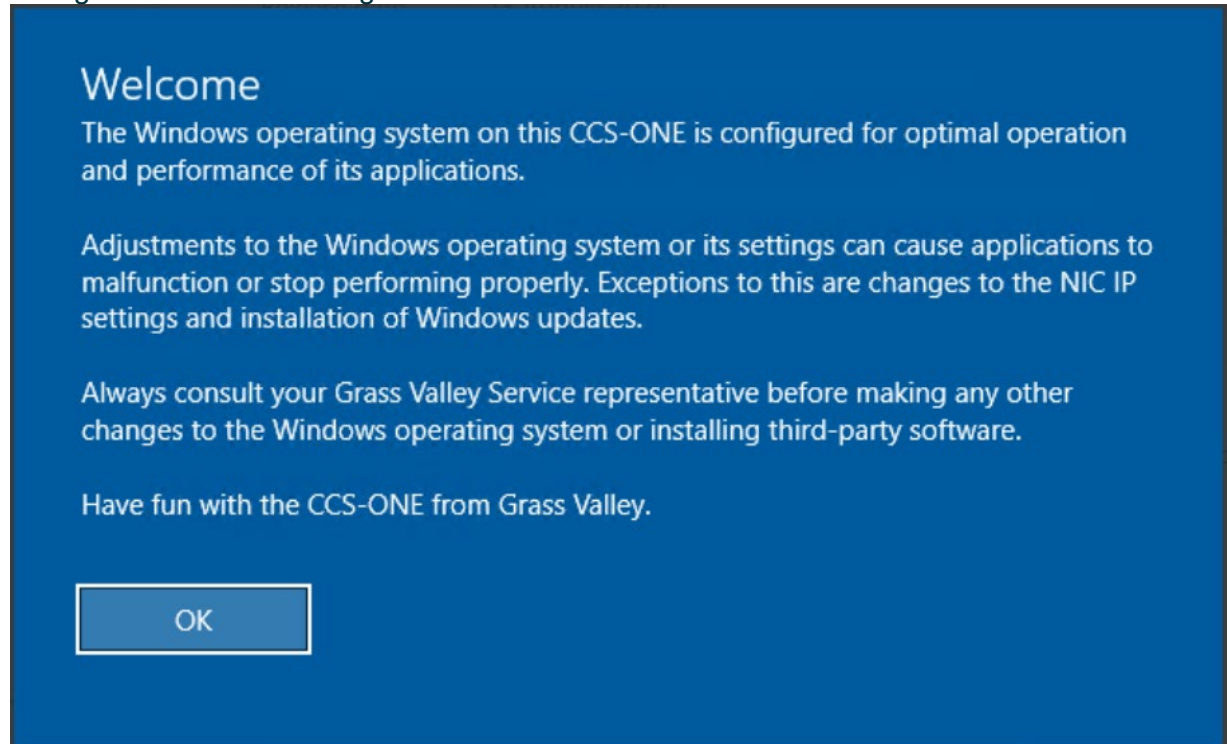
Welcome
The Windows operating system on this CCS-ONE is configured for optimal operation and performance of its applications.

Adjustments to the Windows operating system or its settings can cause applications to malfunction or stop performing properly. Exceptions to this are changes to the NIC IP settings and installation of Windows updates.

Always consult your Grass Valley Service representative before making any other changes to the Windows operating system or installing third-party software.

Have fun with the CCS-ONE from Grass Valley.

OK